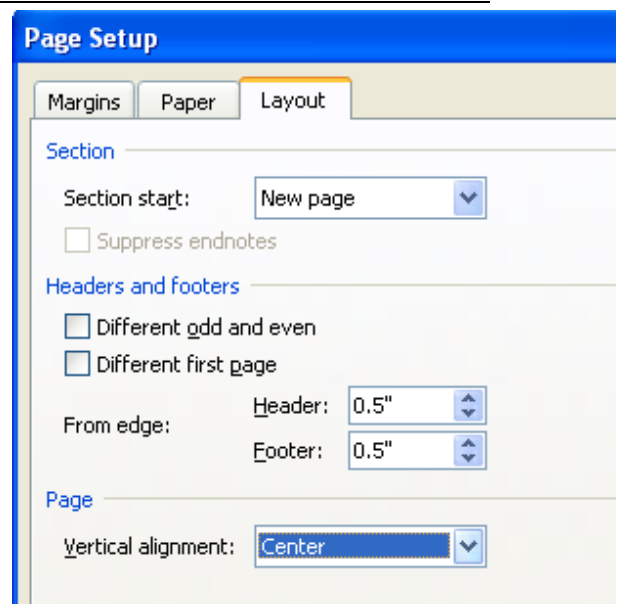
Page Setup

Margins | Paper | Layout

Section

Section start: New page

Suppress endnotes

Headers and footers

Different odd and even

Different first page

From edge: Header: 0.5"

Footer: 0.5"

Page

Vertical alignment: Center